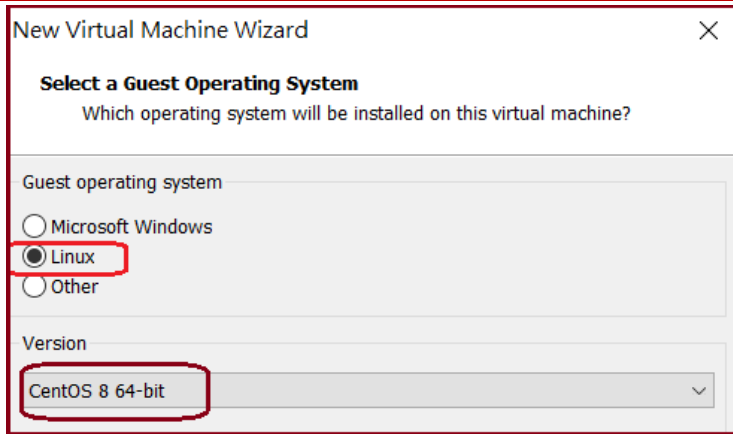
New Virtual Machine Wizard

Select a Guest Operating System
Which operating system will be installed on this virtual machine?

Guest operating system

Microsoft Windows
Linux
Other

Version

CentOS 8 64-bit